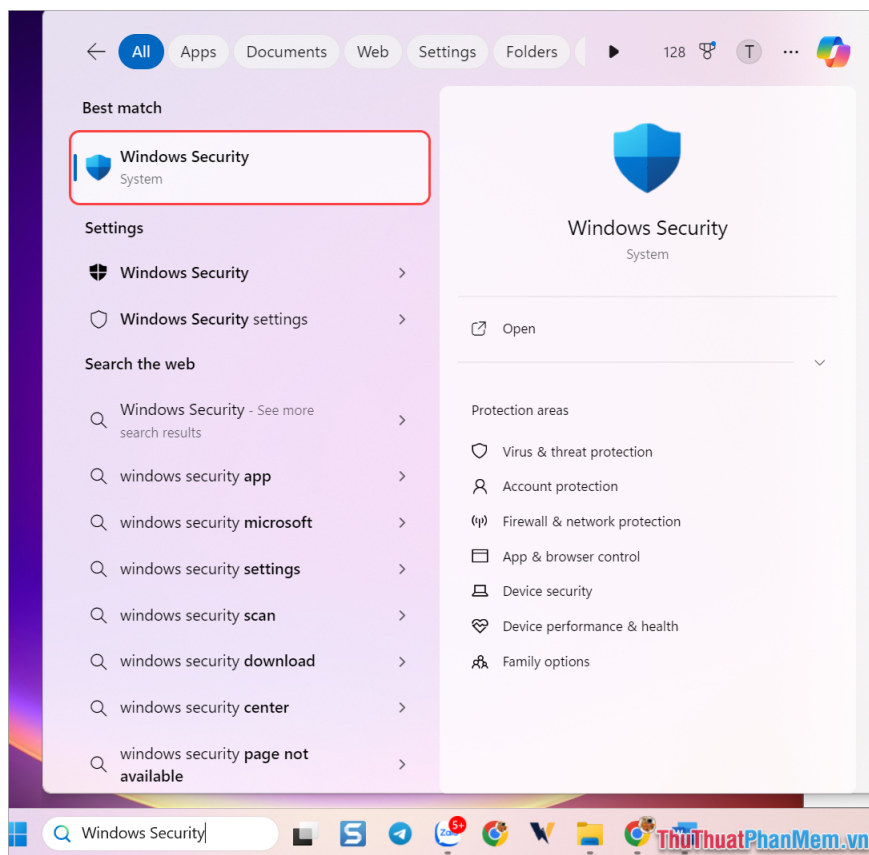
All Apps Documents Web Settings Folders 128 T ···

Best match

Windows Security
System

Settings

Windows Security

Windows Security settings

Search the web

Windows Security - See more search results

windows security app

windows security microsoft

windows security settings

windows security scan

windows security download

windows security center

windows security page not available

Windows Security
System

Open

Protection areas

Virus & threat protection

Account protection

Firewall & network protection

App & browser control

Device security

Device performance & health

Family options

Windows Security

5+

ThuThuatPhanMem.vn